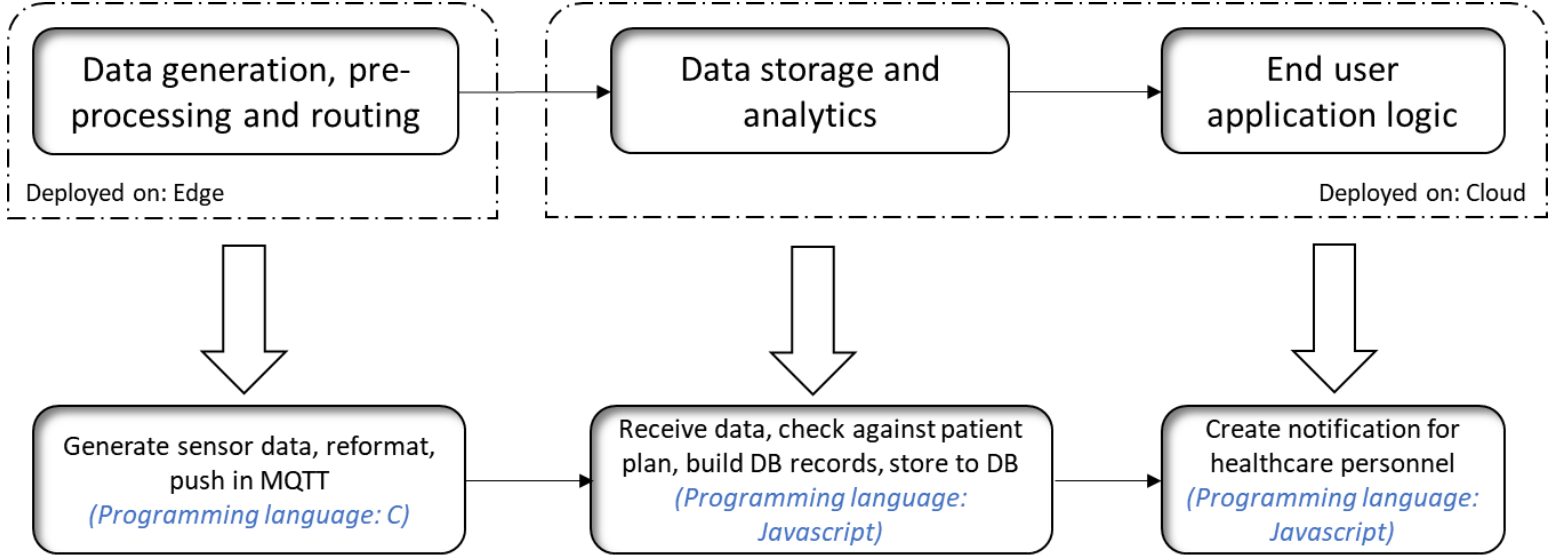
Data generation, pre-processing and routing

Deployed on: Edge

Data storage and analytics

End user application logic

Deployed on: Cloud

Generate sensor data, reformat, push in MQTT
(Programming language: C)

Receive data, check against patient plan, build DB records, store to DB
(Programming language: Javascript)

Create notification for healthcare personnel
(Programming language: Javascript)